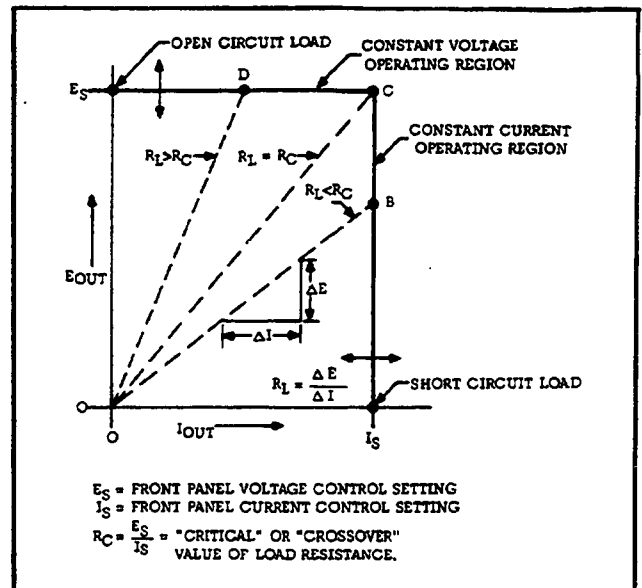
OPEN CIRCUIT LOAD

CONSTANT VOLTAGE OPERATING REGION

$E_S$

D

C

CONSTANT CURRENT OPERATING REGION

$R_L > R_C$

$R_L = R_C$

$R_L < R_C$

B

$E_{OUT}$

$\Delta E$

$\Delta I$

$R_L = \frac{\Delta E}{\Delta I}$

SHORT CIRCUIT LOAD

O

O

$I_{OUT}$

$I_S$

$E_S$ = FRONT PANEL VOLTAGE CONTROL SETTING
$I_S$ = FRONT PANEL CURRENT CONTROL SETTING
$R_C = \frac{E_S}{I_S}$ = "CRITICAL" OR "CROSSOVER" VALUE OF LOAD RESISTANCE.